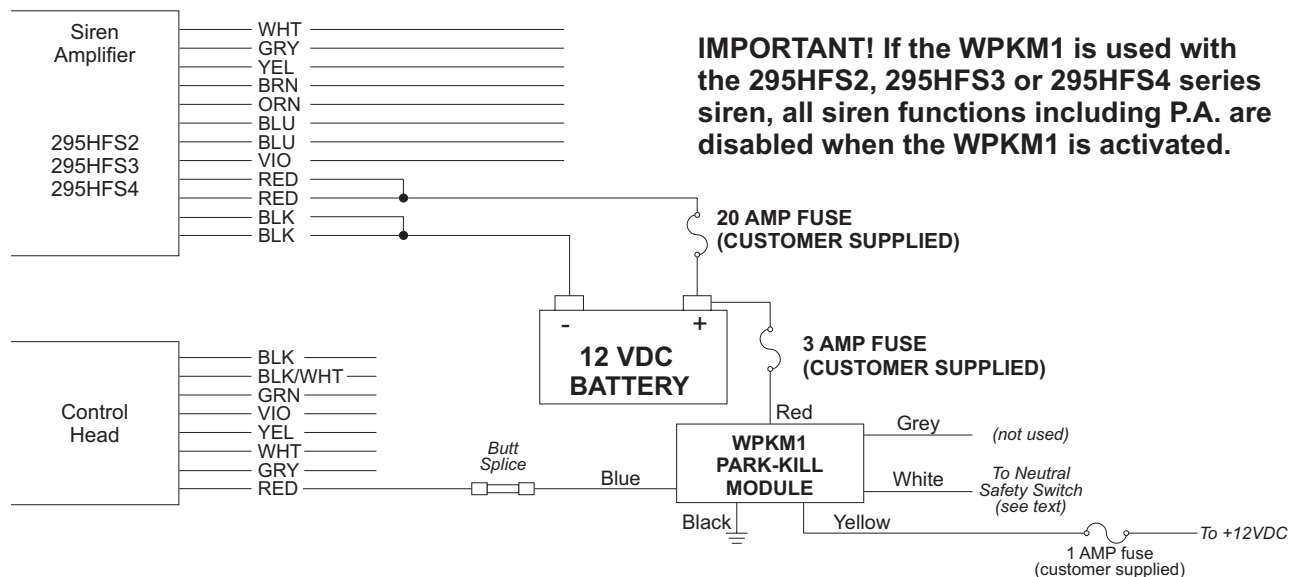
Siren Amplifier

295HFS2
295HFS3
295HFS4

WHT
GRY
YEL
BRN
ORN
BLU
BLU
VIO
RED
RED
BLK
BLK

**IMPORTANT! If the WPKM1 is used with the 295HFS2, 295HFS3 or 295HFS4 series siren, all siren functions including P.A. are disabled when the WPKM1 is activated.**

20 AMP FUSE
(CUSTOMER SUPPLIED)

-
+
12 VDC
BATTERY

3 AMP FUSE
(CUSTOMER SUPPLIED)

Control Head

BLK
BLK/WHT
GRN
VIO
YEL
WHT
GRY
RED

Butt Splice

Blue

Red

WPKM1
PARK-KILL
MODULE

Grey
(not used)

White
To Neutral Safety Switch (see text)

Black

Yellow

To +12VDC

1 AMP fuse
(customer supplied)